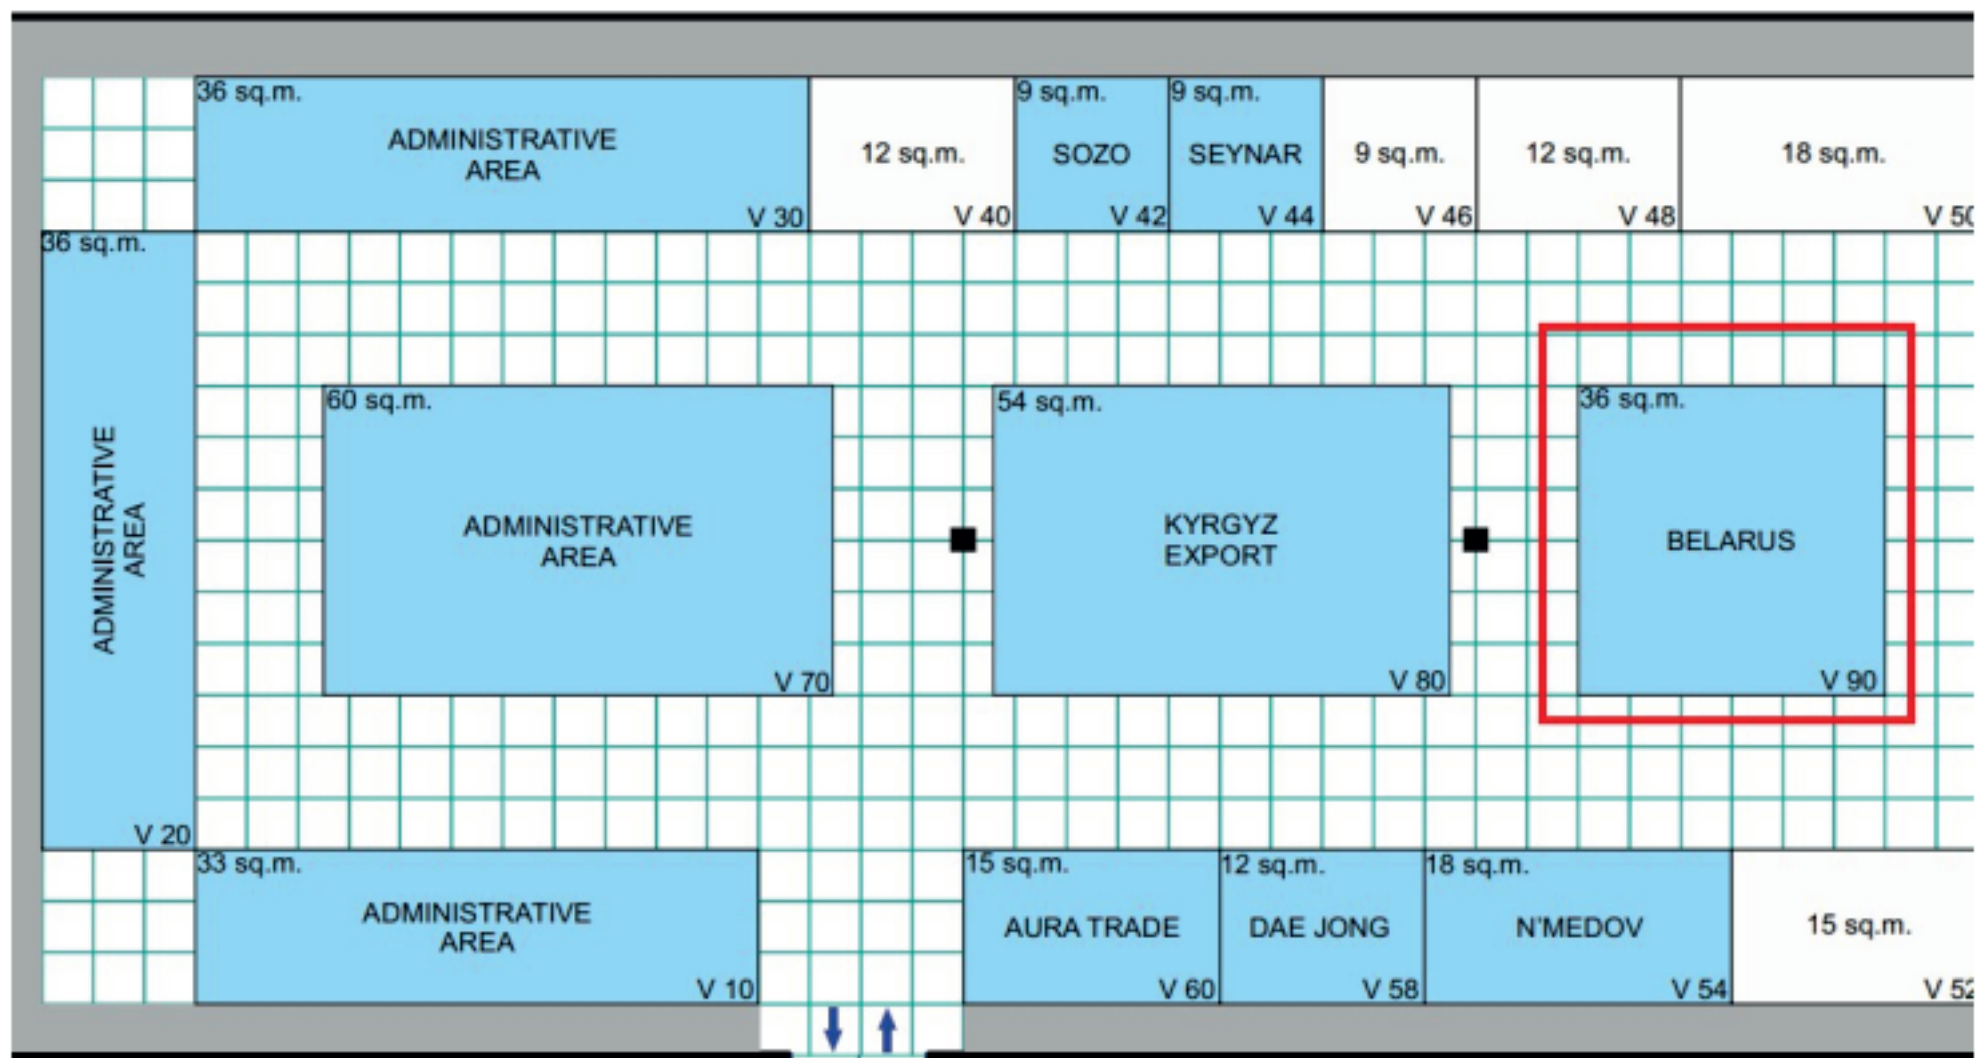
36 sq.m.
ADMINISTRATIVE AREA
V 30

12 sq.m.
V 40

9 sq.m.
SOZO
V 42

9 sq.m.
SEYNAR
V 44

9 sq.m.
V 46

12 sq.m.
V 48

18 sq.m.
V 5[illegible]

36 sq.m.
ADMINISTRATIVE AREA
V 20

60 sq.m.
ADMINISTRATIVE AREA
V 70

54 sq.m.
KYRGYZ EXPORT
V 80

36 sq.m.
BELARUS
V 90

33 sq.m.
ADMINISTRATIVE AREA
V 10

15 sq.m.
AURA TRADE
V 60

12 sq.m.
DAE JONG
V 58

18 sq.m.
N'MEDOV
V 54

15 sq.m.
V 5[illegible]